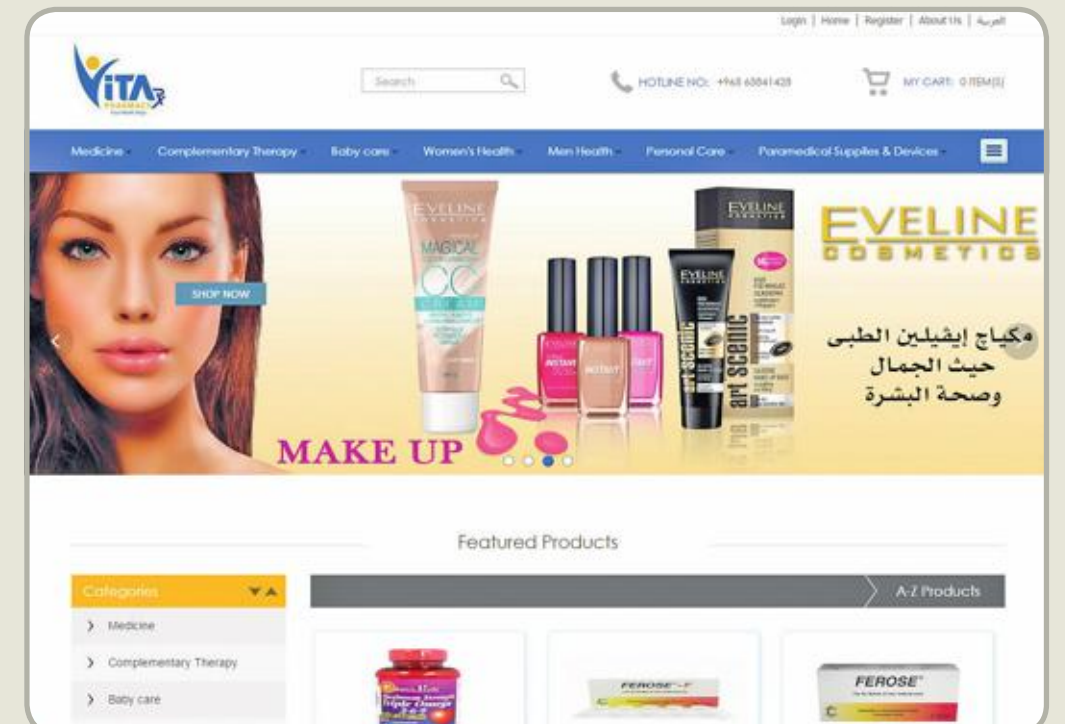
Login | Home | Register | About Us | العربية

VITA PHARMACY

Search

HOTLINE NO: +965 65841428

MY CART: 0 ITEM(S)

Medicine Complementary Therapy Baby care Women's Health Men Health Personal Care Paramedical Supplies & Devices

SHOP NOW

EVELINE MAGICAL CC

EVELINE

INSTANT

art scenic

EVELINE COSMETICS

مكياج إيفيلين الطبى حيث الجمال وصحة البشرة

MAKE UP

Featured Products

Categories

A-Z Products

Medicine

Complementary Therapy

Baby care

FEROSE-F

FEROSE